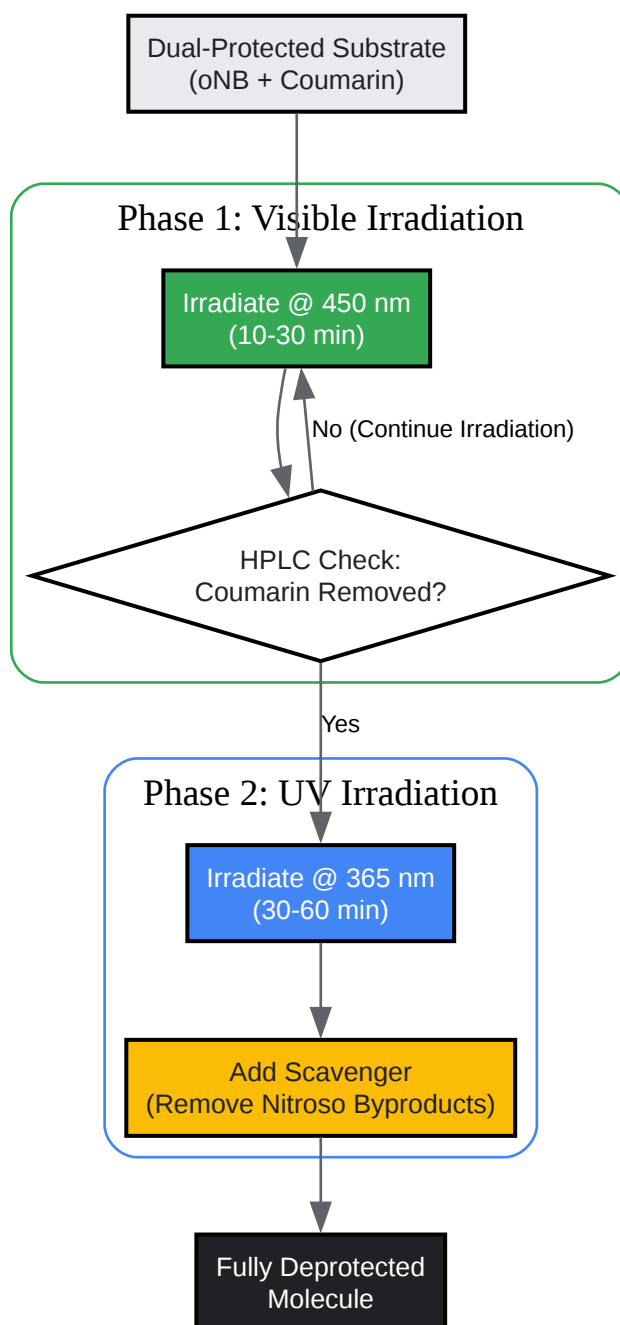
Dual-Protected Substrate
(oNB + Coumarin)

Phase 1: Visible Irradiation

Irradiate @ 450 nm
(10-30 min)

No (Continue Irradiation)

HPLC Check:
Coumarin Removed?

Yes

Phase 2: UV Irradiation

Irradiate @ 365 nm
(30-60 min)

Add Scavenger
(Remove Nitroso Byproducts)

Fully Deprotected
Molecule